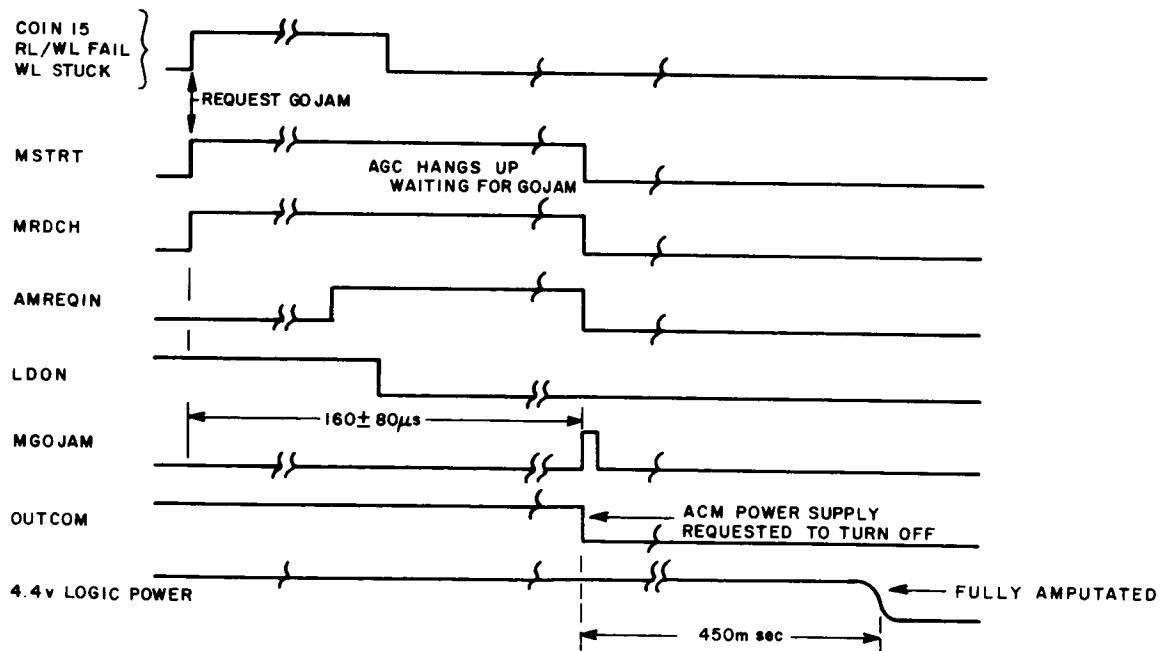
COIN 15
RL/WL FAIL
WL STUCK

REQUEST GOJAM

MSTRT

AGC HANGS UP
WAITING FOR GOJAM

MRDCH

AMREQIN

LDON

$160 \pm 80 \mu s$

MGOJAM

OUTCOM

ACM POWER SUPPLY
REQUESTED TO TURN OFF

4.4v LOGIC POWER

FULLY AMPUTATED

450m sec